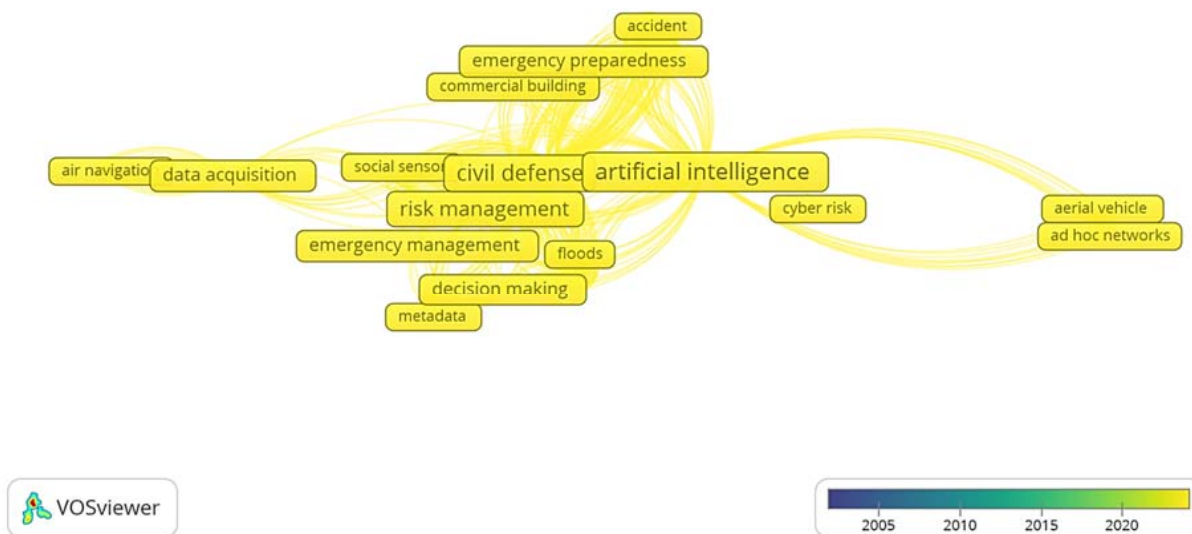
accident
emergency preparedness
commercial building
air navigatio
data acquisition
social senso
civil defense
artificial intelligence
risk management
cyber risk
aerial vehicle
ad hoc networks
emergency management
floods
decision making
metadata

VOSviewer

2005
2010
2015
2020